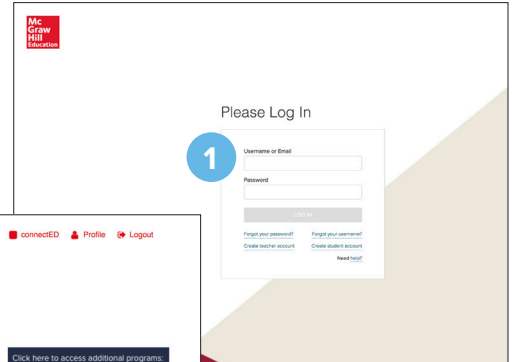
Mc Graw Hill Education

Please Log In

1

Username or Email

Password

LOG IN

Forgot your password?

Forgot your username?

Create teacher account

Create student account

Need help?

connectED

Profile

Logout

Click here to access additional programs: